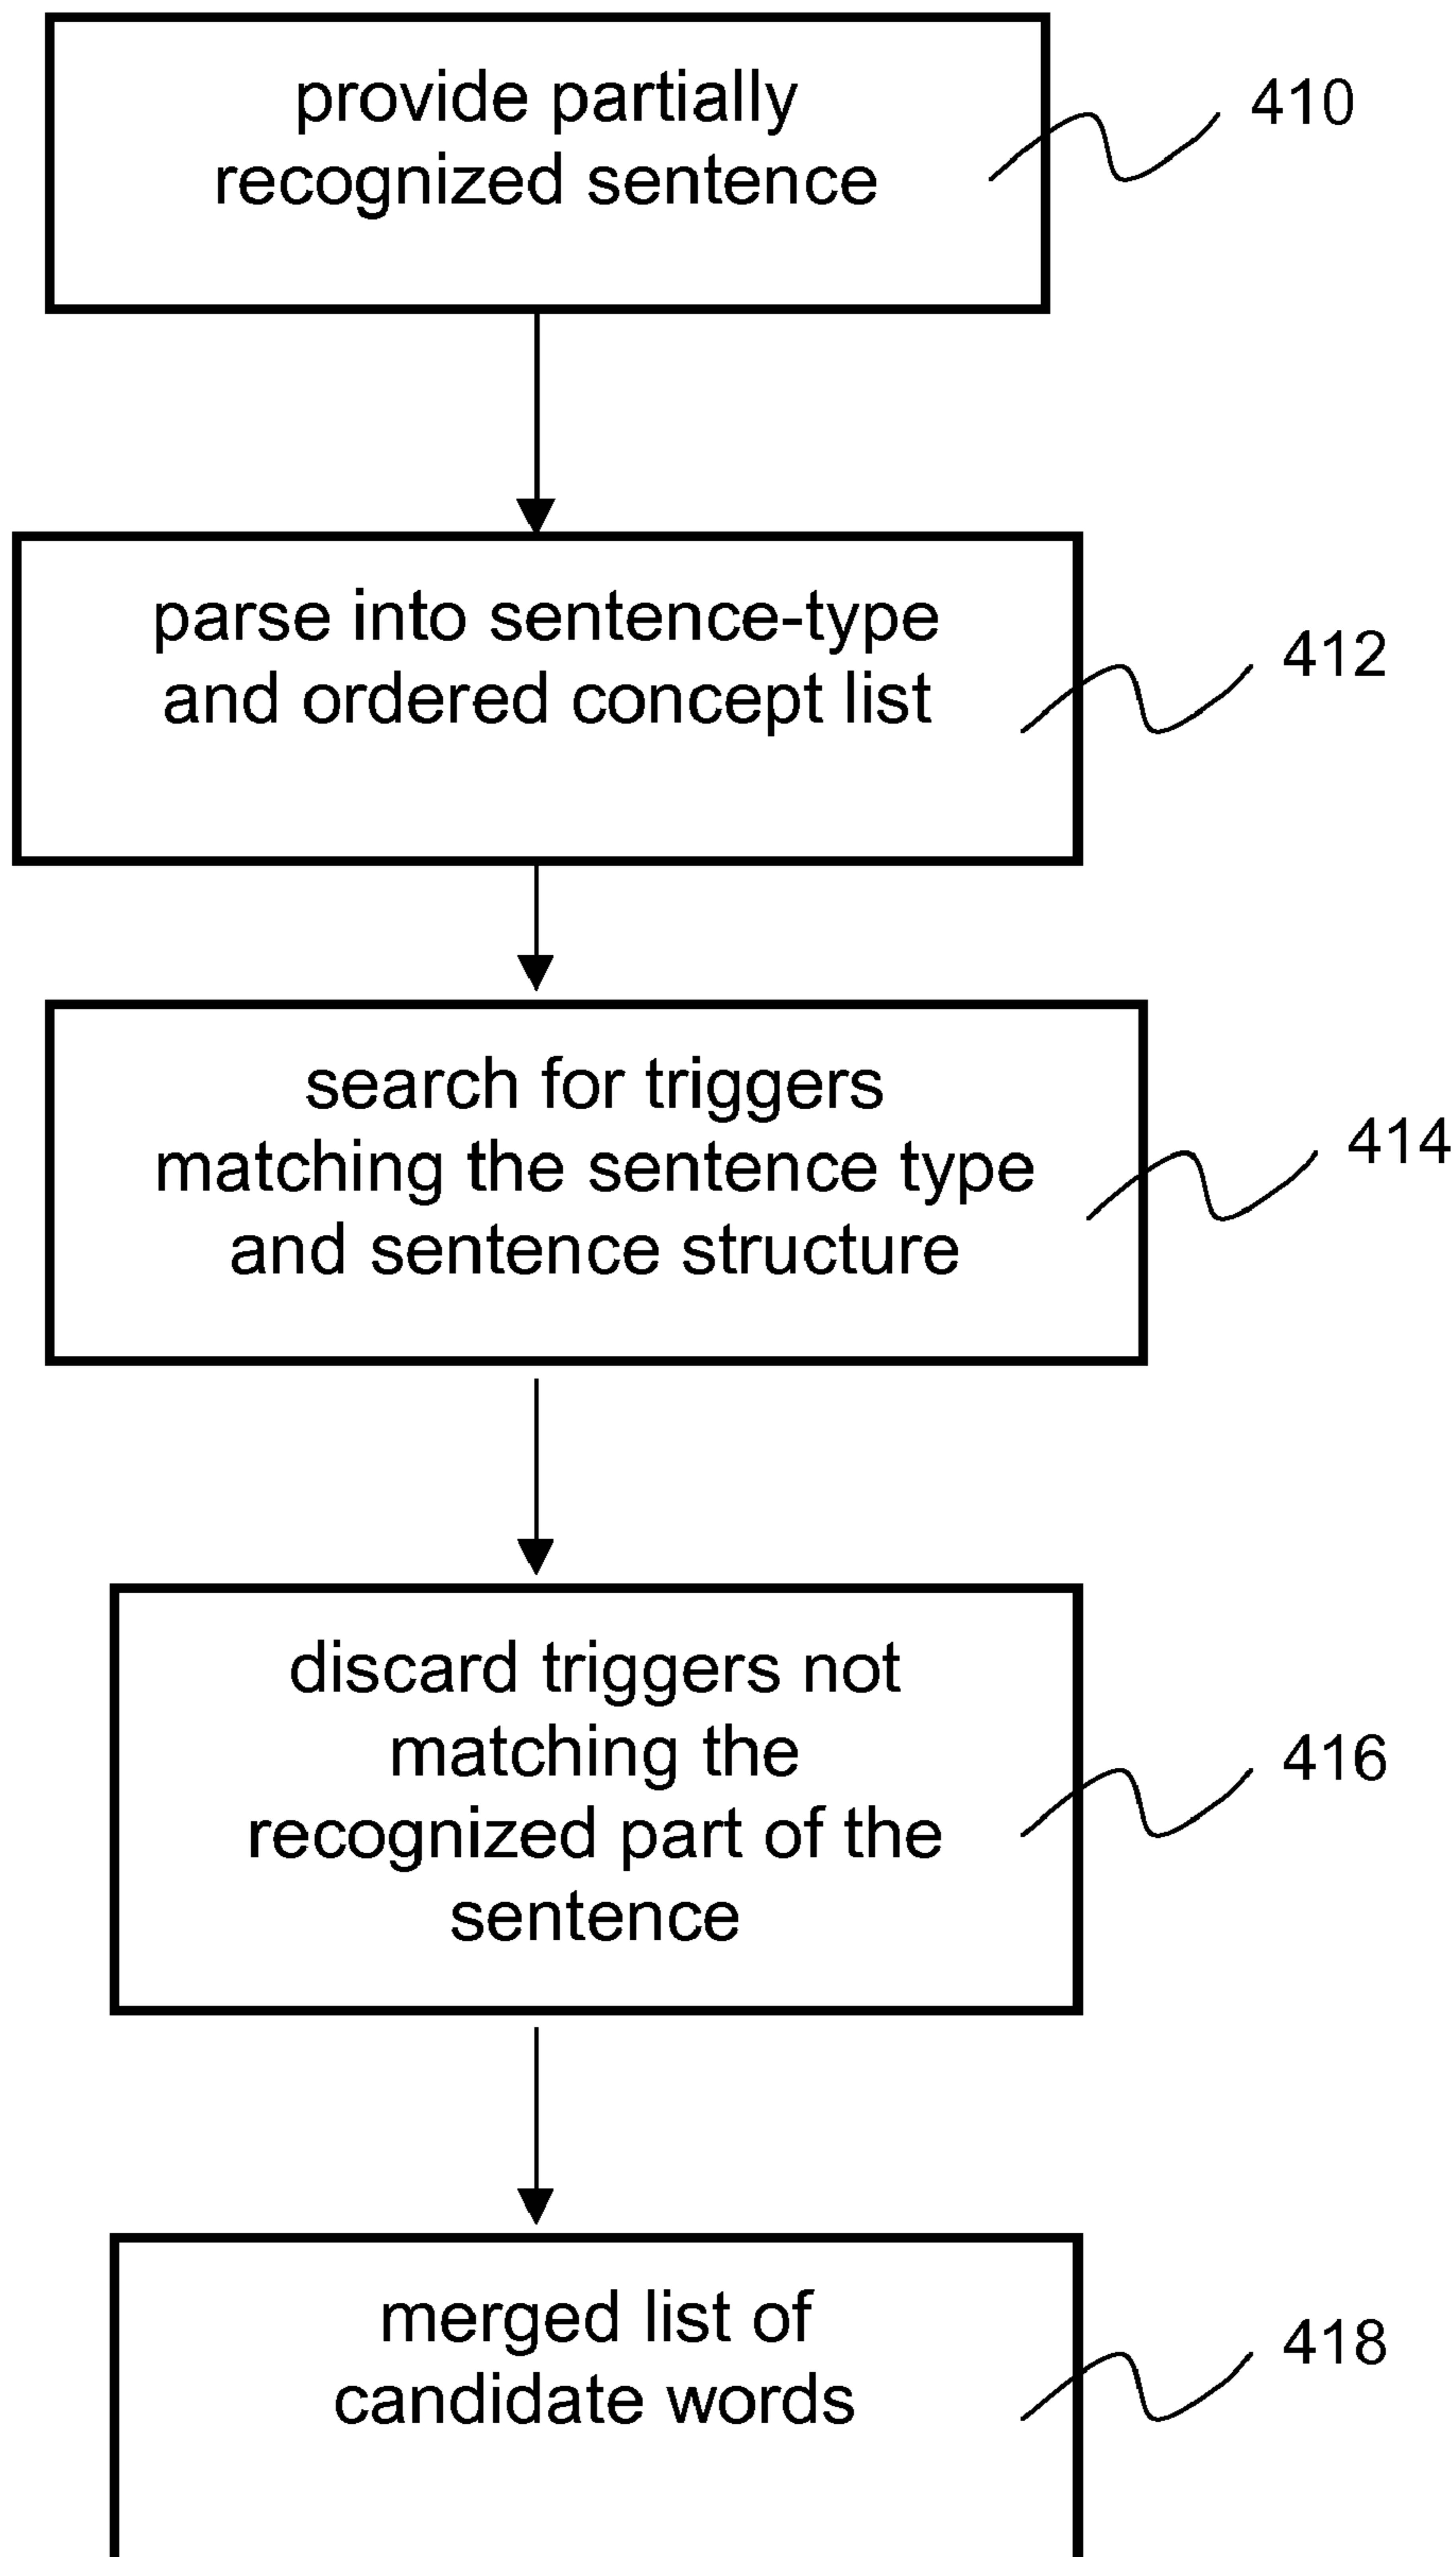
provide partially recognized sentence

410

parse into sentence-type and ordered concept list

412

search for triggers matching the sentence type and sentence structure

414

discard triggers not matching the recognized part of the sentence

416

merged list of candidate words

418